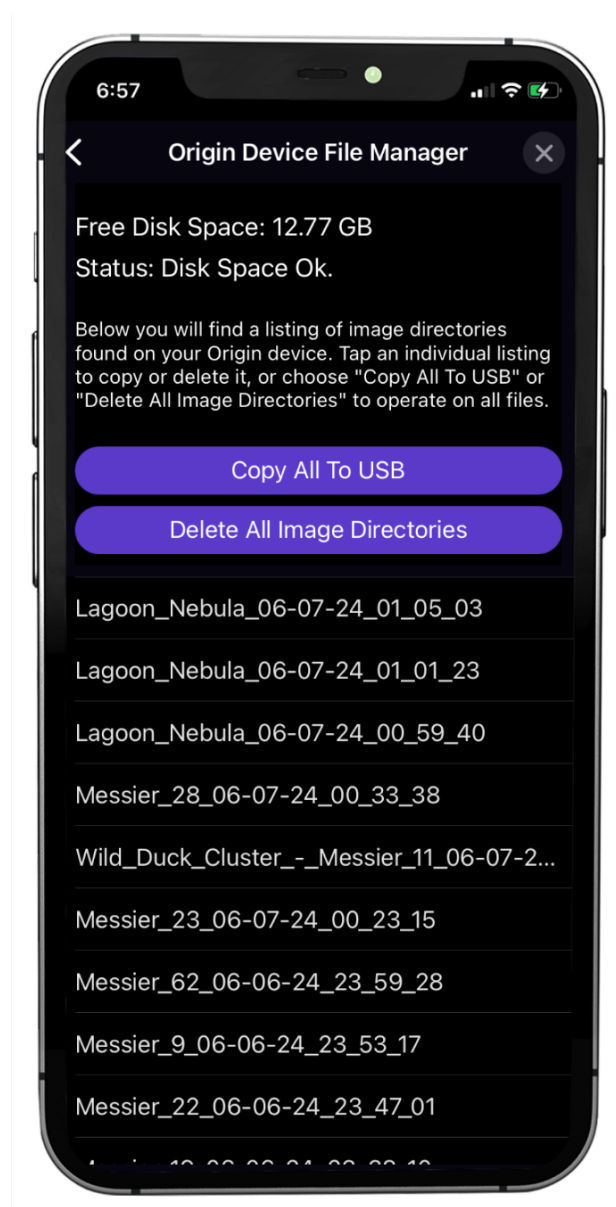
6:57

Origin Device File Manager

Free Disk Space: 12.77 GB

Status: Disk Space Ok.

Below you will find a listing of image directories found on your Origin device. Tap an individual listing to copy or delete it, or choose "Copy All To USB" or "Delete All Image Directories" to operate on all files.

Copy All To USB

Delete All Image Directories

Lagoon_Nebula_06-07-24_01_05_03

Lagoon_Nebula_06-07-24_01_01_23

Lagoon_Nebula_06-07-24_00_59_40

Messier_28_06-07-24_00_33_38

Wild_Duck_Cluster_-_Messier_11_06-07-2...

Messier_23_06-07-24_00_23_15

Messier_62_06-06-24_23_59_28

Messier_9_06-06-24_23_53_17

Messier_22_06-06-24_23_47_01

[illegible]